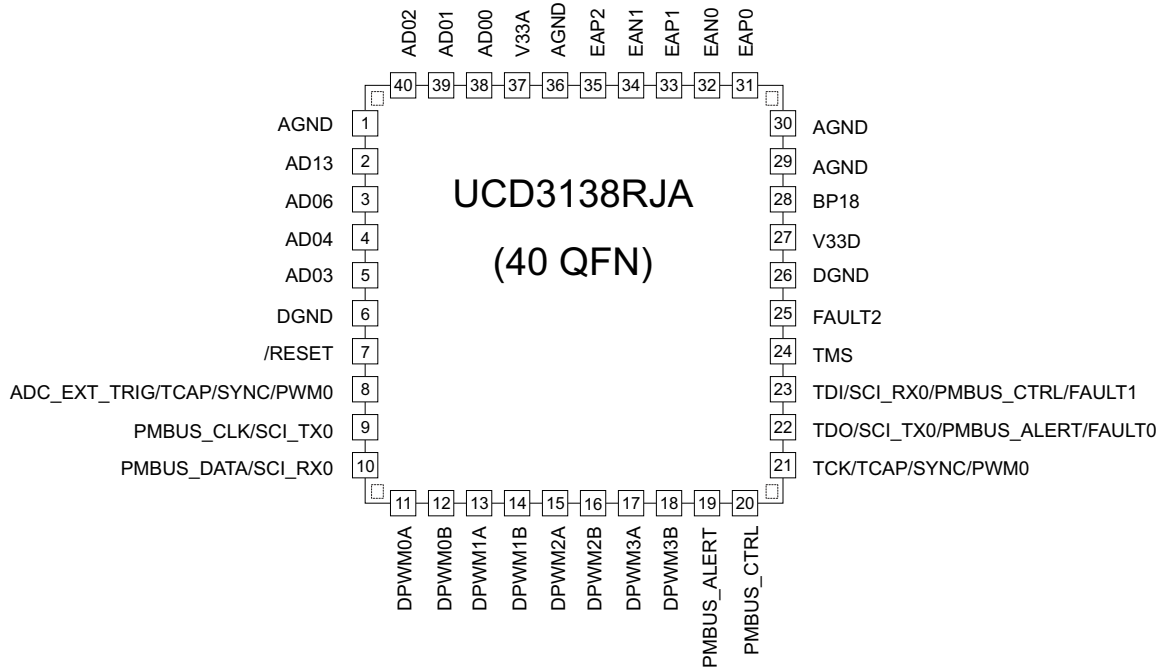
AD02 AD01 AD00 V33A AGND EAP2 EAN1 EAP1 EAN0 EAP0

40 39 38 37 36 35 34 33 32 31

UCD3138RJA

(40 QFN)

AGND 1
AD13 2
AD06 3
AD04 4
AD03 5
DGND 6
/RESET 7
ADC_EXT_TRIG/TCAP/SYNC/PWM0 8
PMBUS_CLK/SCI_TX0 9
PMBUS_DATA/SCI_RX0 10

30 AGND
29 AGND
28 BP18
27 V33D
26 DGND
25 FAULT2
24 TMS
23 TDI/SCI_RX0/PMBUS_CTRL/FAULT1
22 TDO/SCI_TX0/PMBUS_ALERT/FAULT0
21 TCK/TCAP/SYNC/PWM0

11 12 13 14 15 16 17 18 19 20

DPWM0A DPWM0B DPWM1A DPWM1B DPWM2A DPWM2B DPWM3A DPWM3B PMBUS_ALERT PMBUS_CTRL